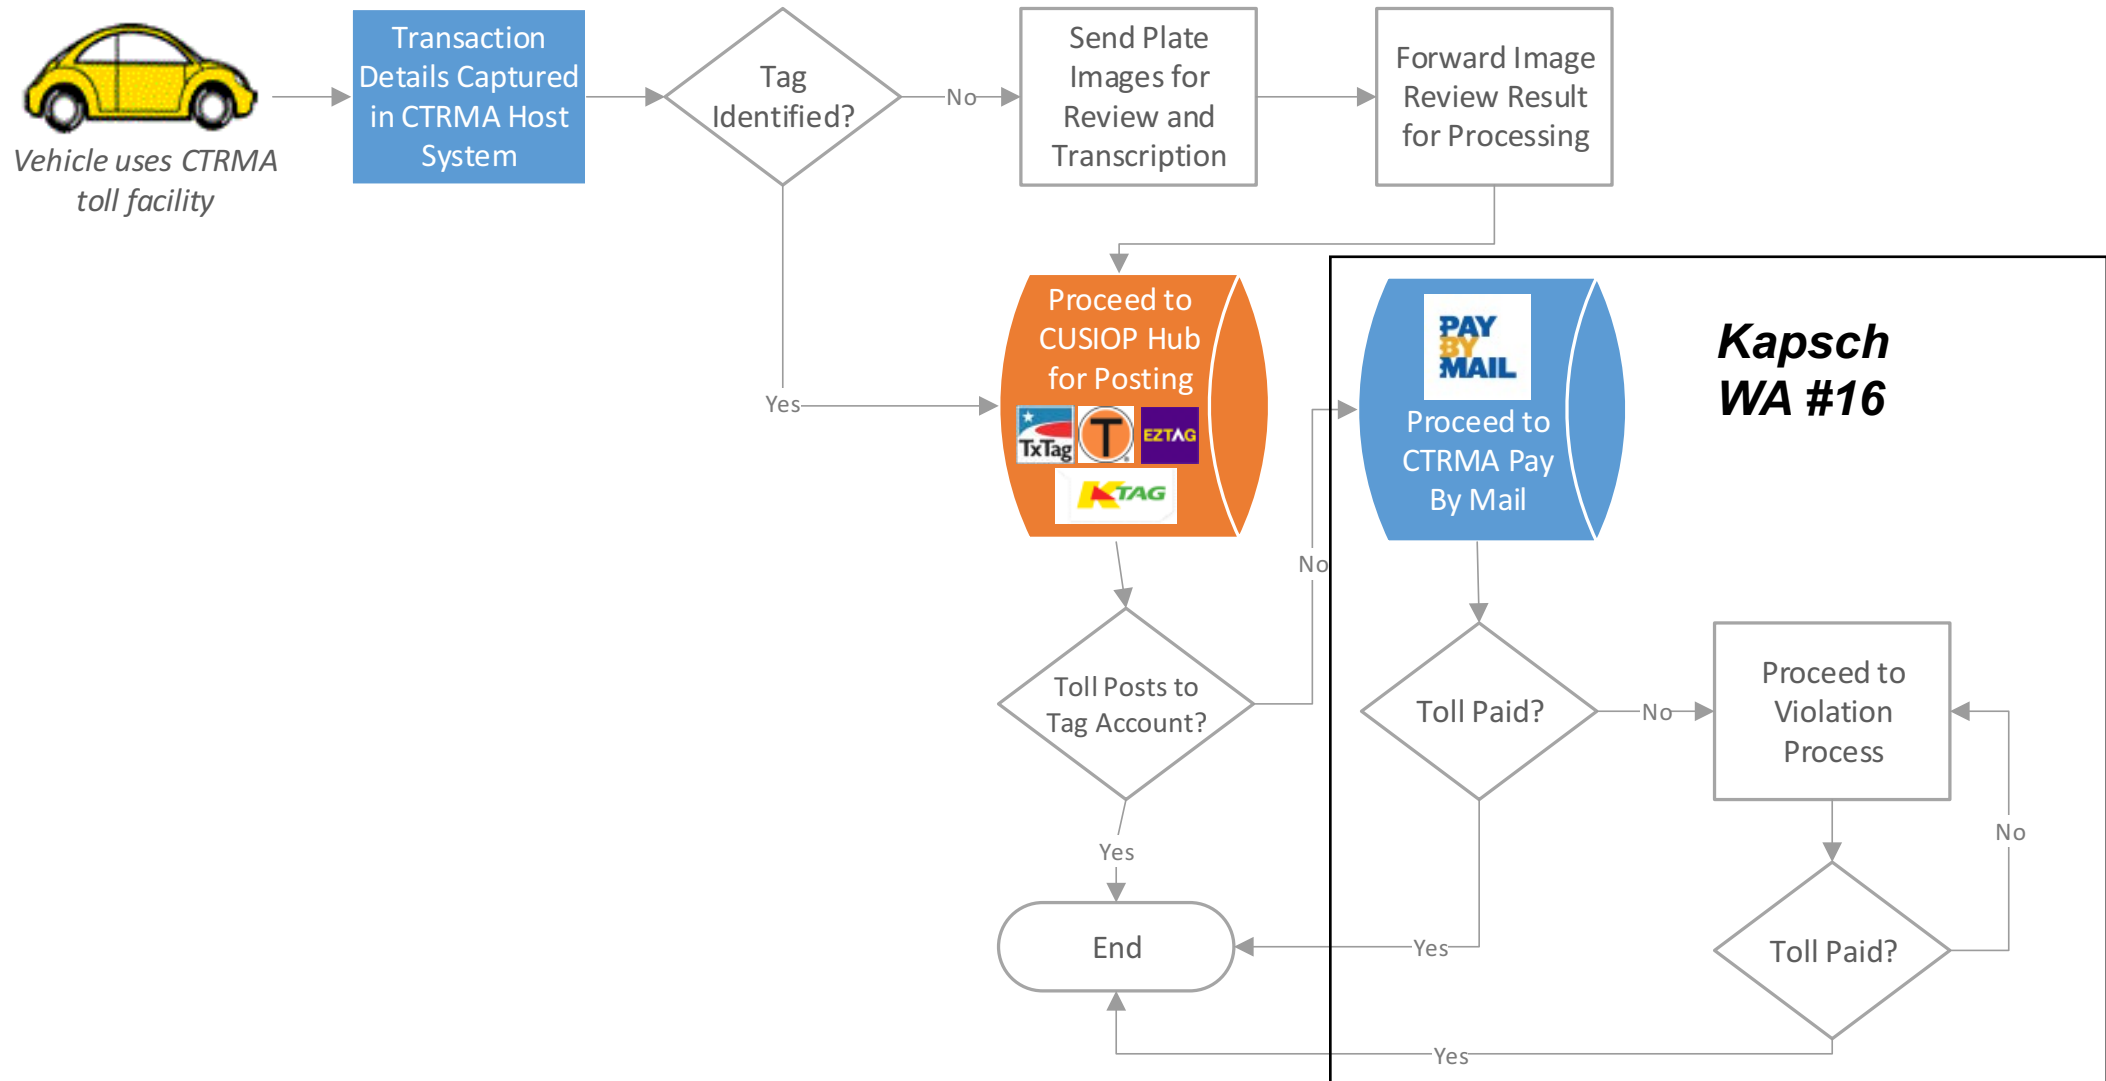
Vehicle uses CTRMA toll facility

Transaction Details Captured in CTRMA Host System

Tag Identified?

No

Send Plate Images for Review and Transcription

Forward Image Review Result for Processing

Yes

Proceed to CUSIOP Hub for Posting

TxTag

T

EZTAG

KTAG

PAY BY MAIL

Proceed to CTRMA Pay By Mail

Kapsch WA #16

No

Toll Posts to Tag Account?

Yes

Toll Paid?

No

Proceed to Violation Process

No

Yes

End

Toll Paid?

Yes